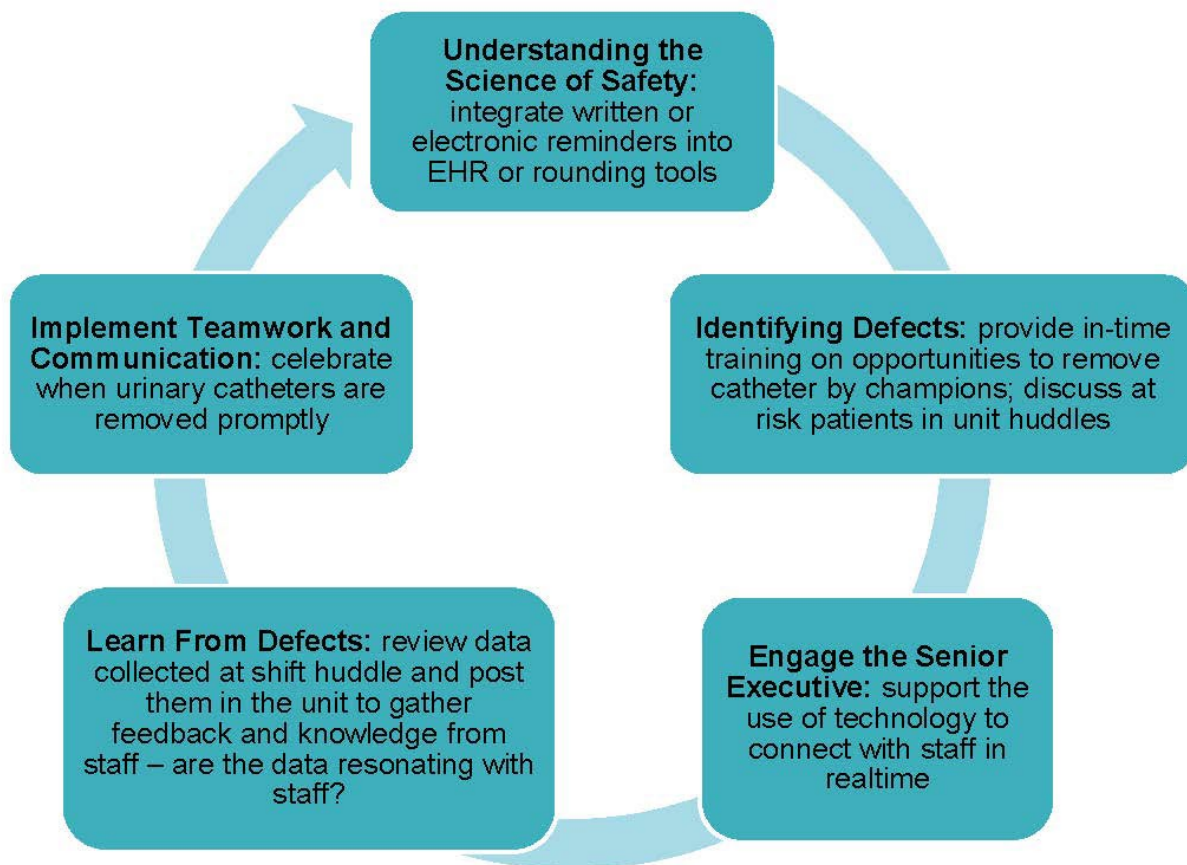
**Understanding the Science of Safety:** integrate written or electronic reminders into EHR or rounding tools

**Identifying Defects:** provide in-time training on opportunities to remove catheter by champions; discuss at risk patients in unit huddles

**Engage the Senior Executive:** support the use of technology to connect with staff in realtime

**Learn From Defects:** review data collected at shift huddle and post them in the unit to gather feedback and knowledge from staff – are the data resonating with staff?

**Implement Teamwork and Communication:** celebrate when urinary catheters are removed promptly